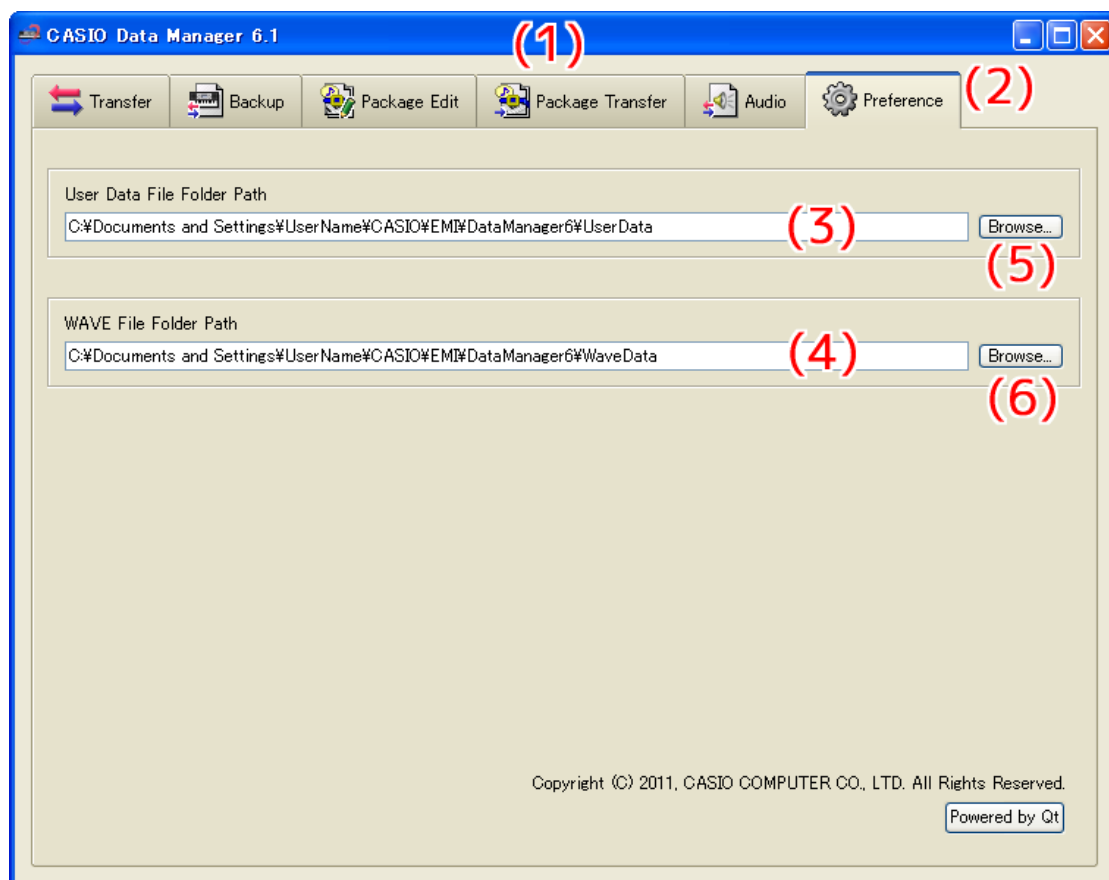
CASIO Data Manager 6.1

(1)

Transfer | Backup | Package Edit | Package Transfer | Audio | Preference

(2)

User Data File Folder Path

C:¥Documents and Settings¥UserName¥CASIO¥EMI¥DataManager6¥UserData

(3)

Browse...

(5)

WAVE File Folder Path

C:¥Documents and Settings¥UserName¥CASIO¥EMI¥DataManager6¥WaveData

(4)

Browse...

(6)

Copyright (C) 2011, CASIO COMPUTER CO., LTD. All Rights Reserved.

Powered by Qt